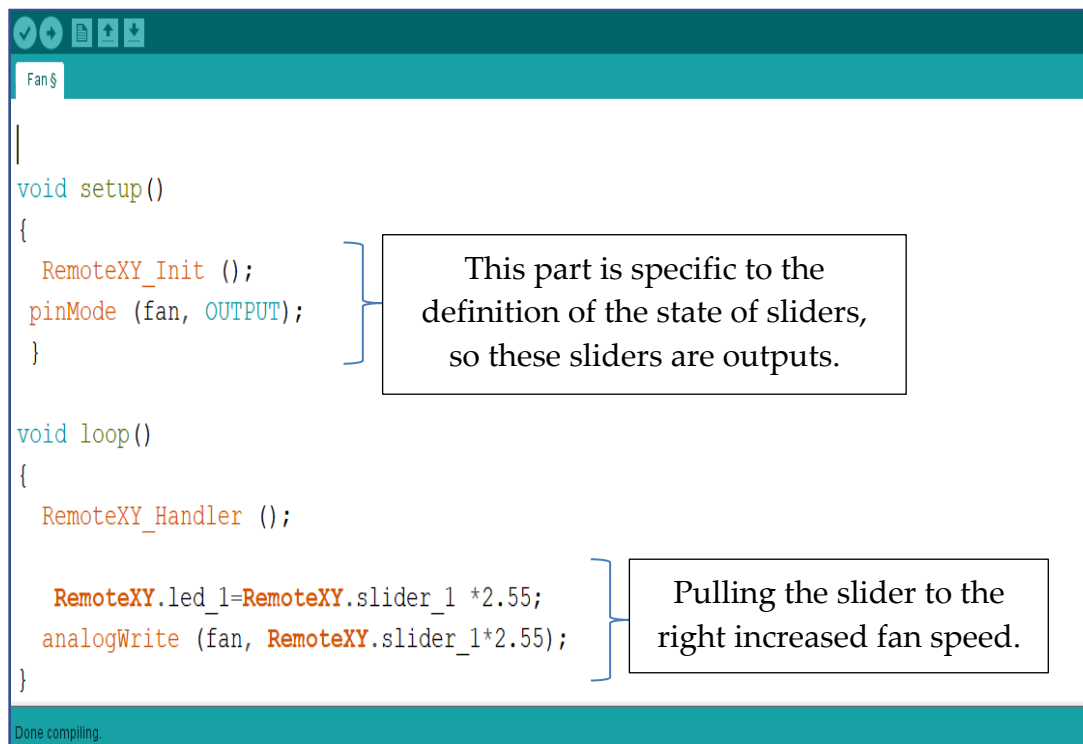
Fan §

void setup()
{
RemoteXY_Init ();
pinMode (fan, OUTPUT);
}

This part is specific to the definition of the state of sliders, so these sliders are outputs.

void loop()
{
RemoteXY_Handler ();

RemoteXY.led_1=RemoteXY.slider_1 *2.55;
analogWrite (fan, RemoteXY.slider_1*2.55);
}

Pulling the slider to the right increased fan speed.

Done compiling.